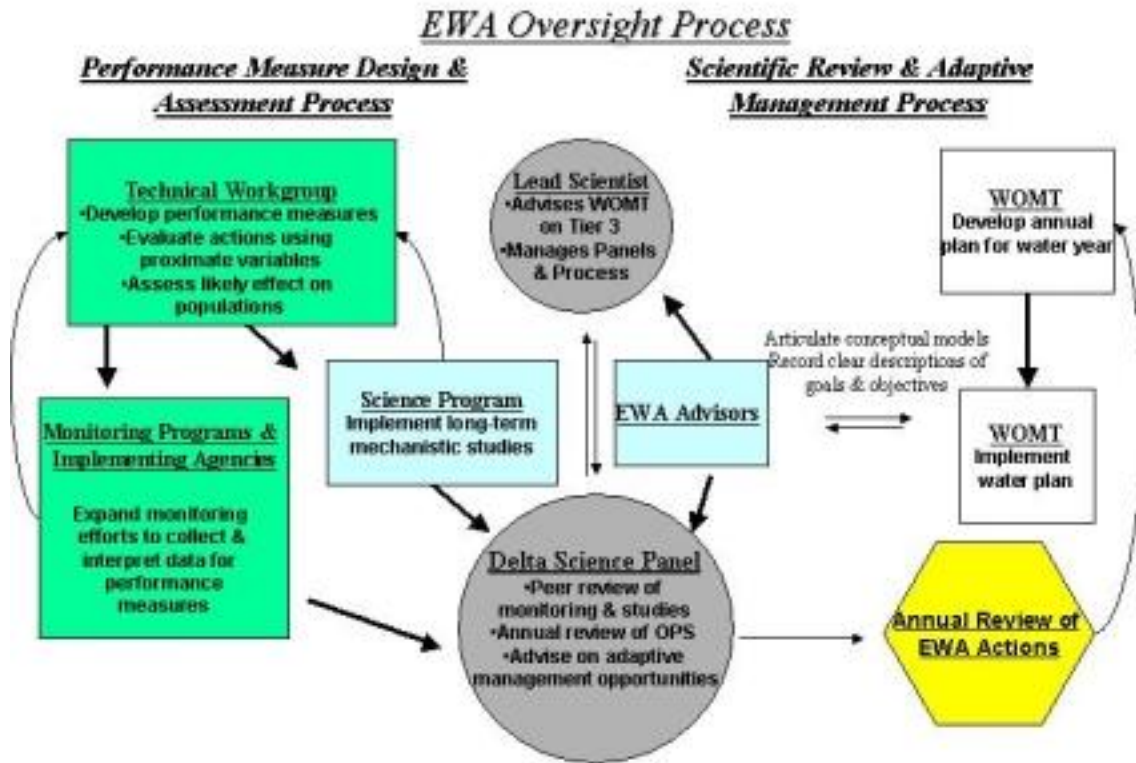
EWA Oversight Process

Performance Measure Design & Assessment Process

Scientific Review & Adaptive Management Process

Technical Workgroup
•Develop performance measures
•Evaluate actions using proximate variables
•Assess likely effect on populations

Lead Scientist
•Advises WOMT on Tier 3
•Manages Panels & Process

WOMT
Develop annual plan for water year

Articulate conceptual models
Record clear descriptions of goals & objectives

Monitoring Programs & Implementing Agencies

Expand monitoring efforts to collect & interpret data for performance measures

Science Program
Implement long-term mechanistic studies

EWA Advisors

WOMT
Implement water plan

Delta Science Panel
•Peer review of monitoring & studies
•Annual review of OPS
•Advise on adaptive management opportunities

Annual Review of EWA Actions